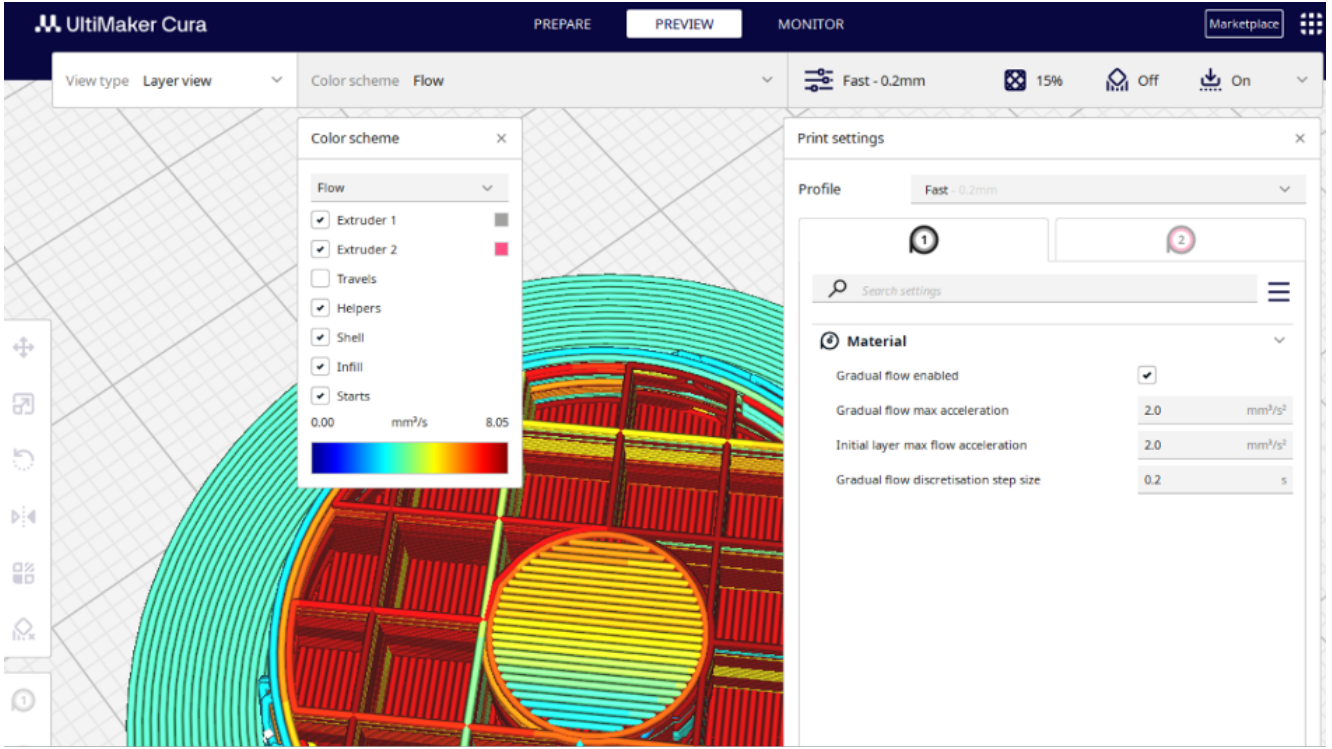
UltiMaker Cura

PREPARE PREVIEW MONITOR

Marketplace

View type Layer view

Color scheme Flow

Fast - 0.2mm 15% Off On

Color scheme

Flow

Extruder 1

Extruder 2

Travels

Helpers

Shell

Infill

Starts

0.00 mm³/s 8.05

Print settings

Profile Fast - 0.2mm

1

2

Search settings

Material

Gradual flow enabled

Gradual flow max acceleration 2.0 mm³/s²

Initial layer max flow acceleration 2.0 mm³/s²

Gradual flow discretisation step size 0.2 s

1